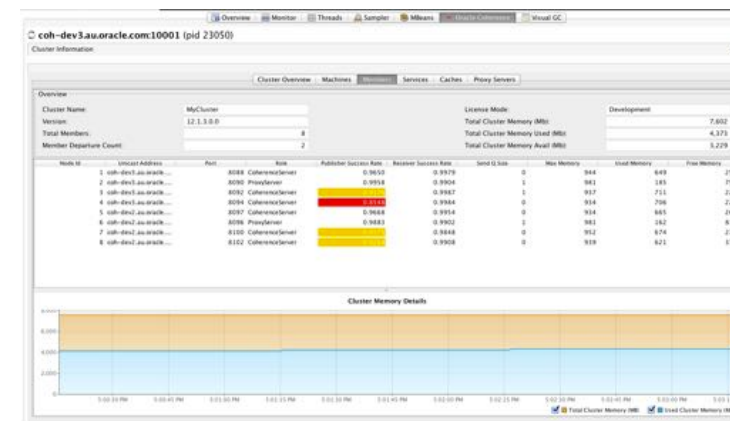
Overview | Monitor | Threads | Sampler | MBeans | Oracle Coherence | Visual GC

coh-dev3.au.oracle.com:10001 (pid 23050)

Cluster Information

Cluster Overview | Machines | Members | Services | Caches | Proxy Servers

Overview

Cluster Name: MyCluster
Version: 12.1.3.0.0
Total Members: 8
Member Departure Count: 2

License Mode: Development
Total Cluster Memory (Mb): 7,602
Total Cluster Memory Used (Mb): 4,371
Total Cluster Memory Avail (Mb): 3,229

| Node Id | Unicast Address | Port | Role | Publisher Success Rate | Receiver Success Rate | Send Q Size | Max Memory | Used Memory | Free Memory |
|---|---|---|---|---|---|---|---|---|---|
| 1 | coh-dev3.au.oracle.... | 8088 | CoherenceServer | 0.9650 | 0.9979 | 0 | 944 | 649 | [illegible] |
| 2 | coh-dev3.au.oracle.... | 8090 | ProxyServer | 0.9958 | 0.9904 | 1 | 981 | 185 | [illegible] |
| 3 | coh-dev3.au.oracle.... | 8092 | CoherenceServer | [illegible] | 0.9987 | 1 | 937 | 711 | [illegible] |
| 4 | coh-dev3.au.oracle.... | 8094 | CoherenceServer | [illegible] | 0.9984 | 0 | 934 | 706 | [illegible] |
| 5 | coh-dev2.au.oracle.... | 8097 | CoherenceServer | 0.9668 | 0.9954 | 0 | 934 | 665 | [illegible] |
| 6 | coh-dev2.au.oracle.... | 8096 | ProxyServer | 0.9883 | 0.9902 | 1 | 981 | 162 | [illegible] |
| 7 | coh-dev2.au.oracle.... | 8100 | CoherenceServer | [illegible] | 0.9848 | 0 | 952 | 674 | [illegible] |
| 8 | coh-dev2.au.oracle.... | 8102 | CoherenceServer | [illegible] | 0.9908 | 0 | 939 | 621 | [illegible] |

Cluster Memory Details

8,000
6,000
4,000
2,000
0

Total Cluster Memory (Mb) | Used Cluster Memory (M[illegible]